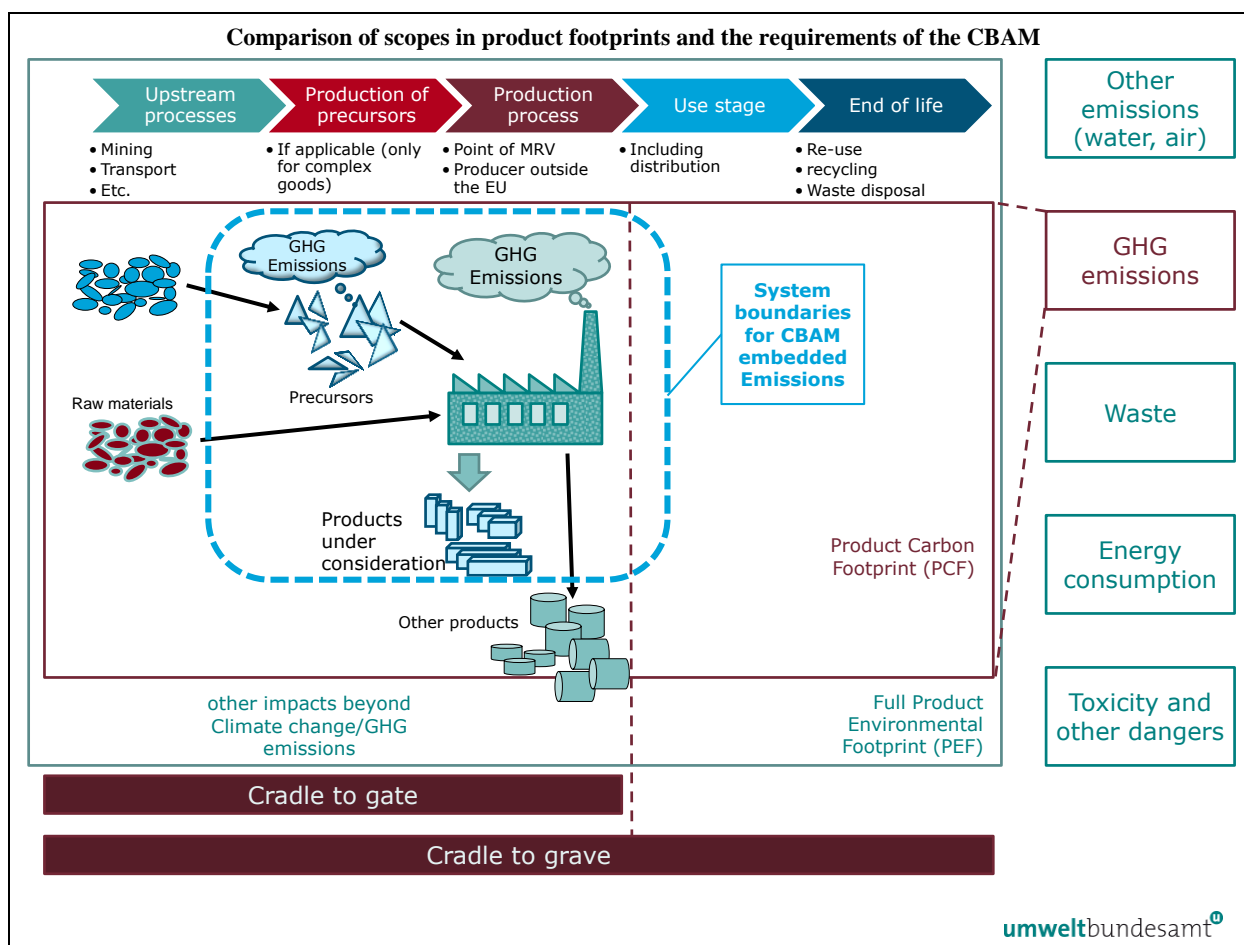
Comparison of scopes in product footprints and the requirements of the CBAM

Upstream processes

Production of precursors

Production process

Use stage

End of life

• Mining
• Transport
• Etc.

• If applicable (only for complex goods)

• Point of MRV
• Producer outside the EU

• Including distribution

• Re-use
• recycling
• Waste disposal

Other emissions (water, air)

GHG emissions

Waste

Energy consumption

Toxicity and other dangers

GHG Emissions

GHG Emissions

Precursors

Raw materials

System boundaries for CBAM embedded Emissions

Products under consideration

Other products

Product Carbon Footprint (PCF)

other impacts beyond Climate change/GHG emissions

Full Product Environmental Footprint (PEF)

Cradle to gate

Cradle to grave

umweltbundesamt